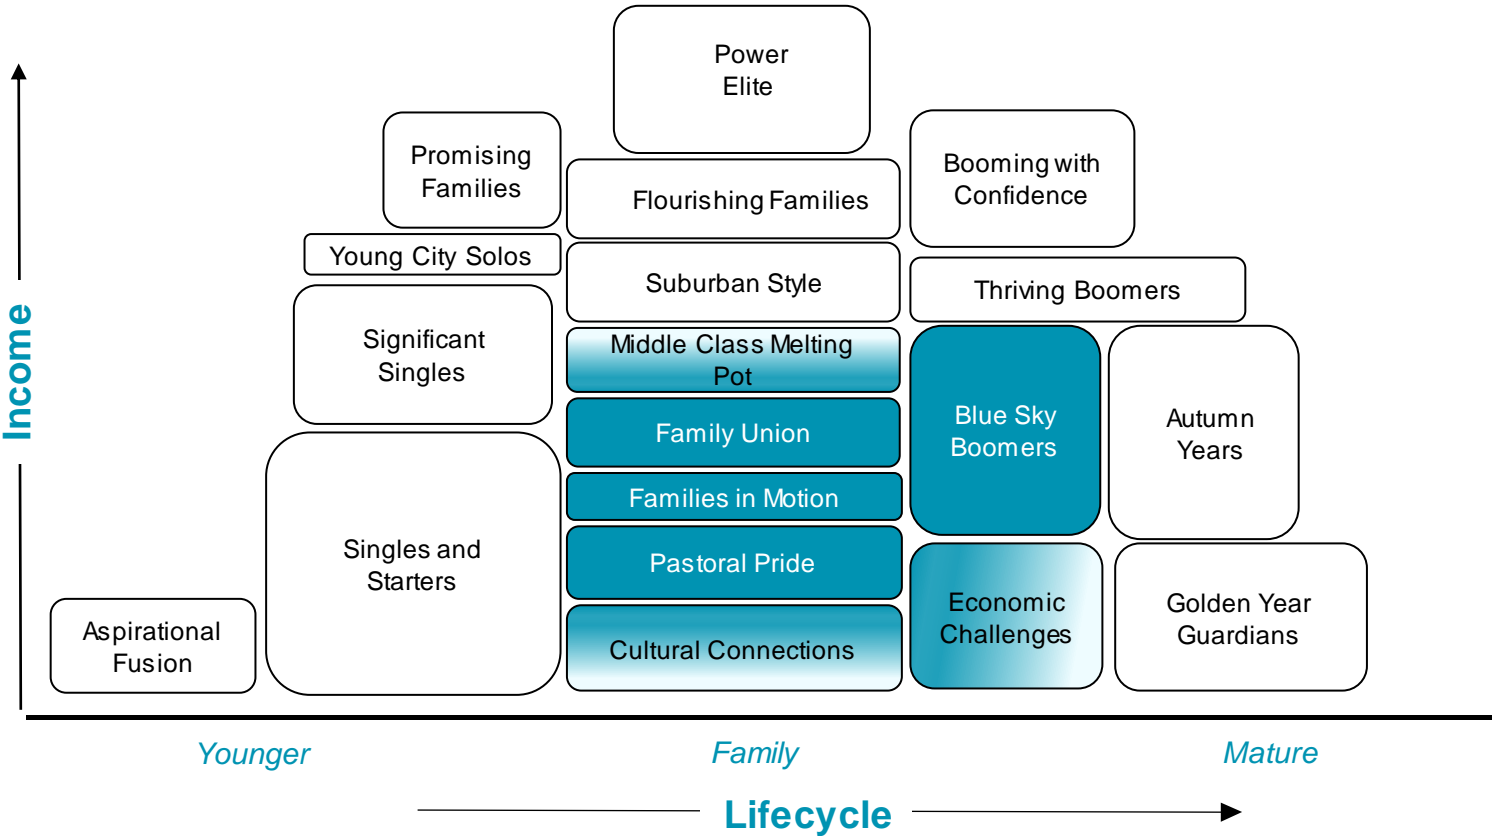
Income

Power Elite

Promising Families

Flourishing Families

Booming with Confidence

Young City Solos

Suburban Style

Thriving Boomers

Significant Singles

Middle Class Melting Pot

Blue Sky Boomers

Autumn Years

Family Union

Families in Motion

Singles and Starters

Pastoral Pride

Economic Challenges

Golden Year Guardians

Aspirational Fusion

Cultural Connections

Younger

Family

Mature

Lifecycle